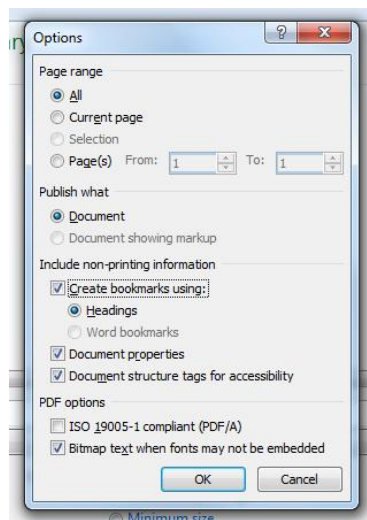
Options

Page range

All

Current page

Selection

Page(s) From: 1 To: 1

Publish what

Document

Document showing markup

Include non-printing information

Create bookmarks using:

Headings

Word bookmarks

Document properties

Document structure tags for accessibility

PDF options

ISO 19005-1 compliant (PDF/A)

Bitmap text when fonts may not be embedded

OK

Cancel

Minimum size